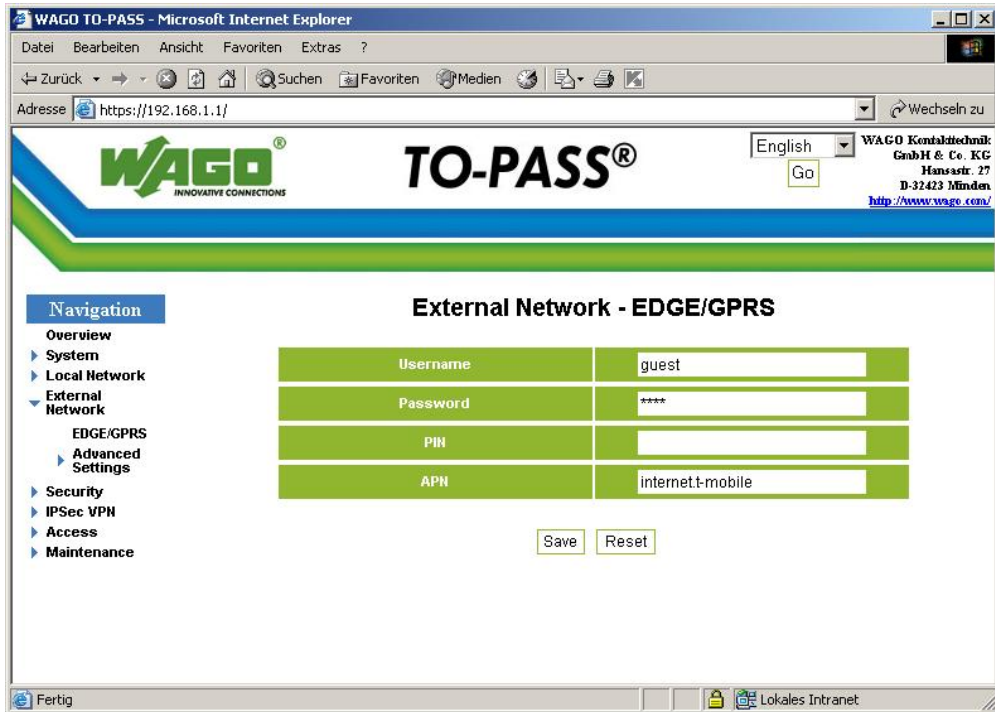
WAGO TO-PASS - Microsoft Internet Explorer

Datei Bearbeiten Ansicht Favoriten Extras ?

Zurück Suchen Favoriten Medien

Adresse https://192.168.1.1/ Wechseln zu

WAGO® INNOVATIVE CONNECTIONS

TO-PASS®

English
Go

WAGO Kontakttechnik GmbH & Co. KG
Hansastr. 27
D-32423 Minden
http://www.wago.com/

Navigation
Overview
System
Local Network
External Network
EDGE/GPRS
Advanced Settings
Security
IPSec VPN
Access
Maintenance

External Network - EDGE/GPRS

| Username | guest |
|---|---|
| Password | **** |
| PIN | |
| APN | internet.t-mobile |

Save Reset

Fertig

Lokales Intranet